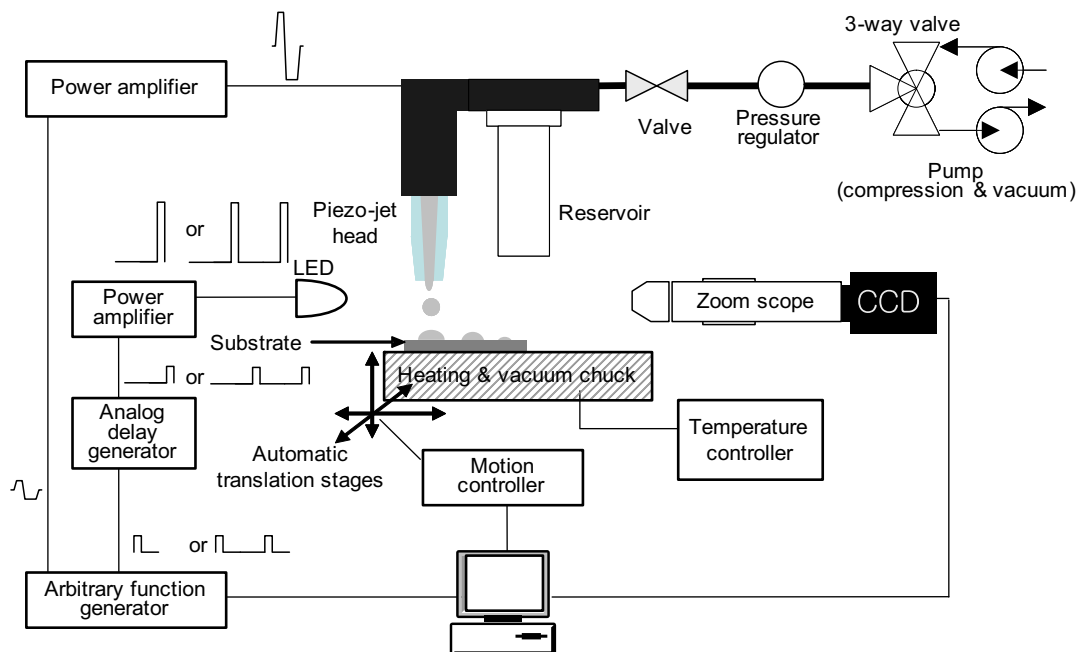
3-way valve

Power amplifier

Valve

Pressure regulator

Pump (compression & vacuum)

Piezo-jet head

Reservoir

or

LED

Power amplifier

Zoom scope

CCD

Substrate

or

Heating & vacuum chuck

Analog delay generator

Automatic translation stages

Temperature controller

Motion controller

or

Arbitrary function generator